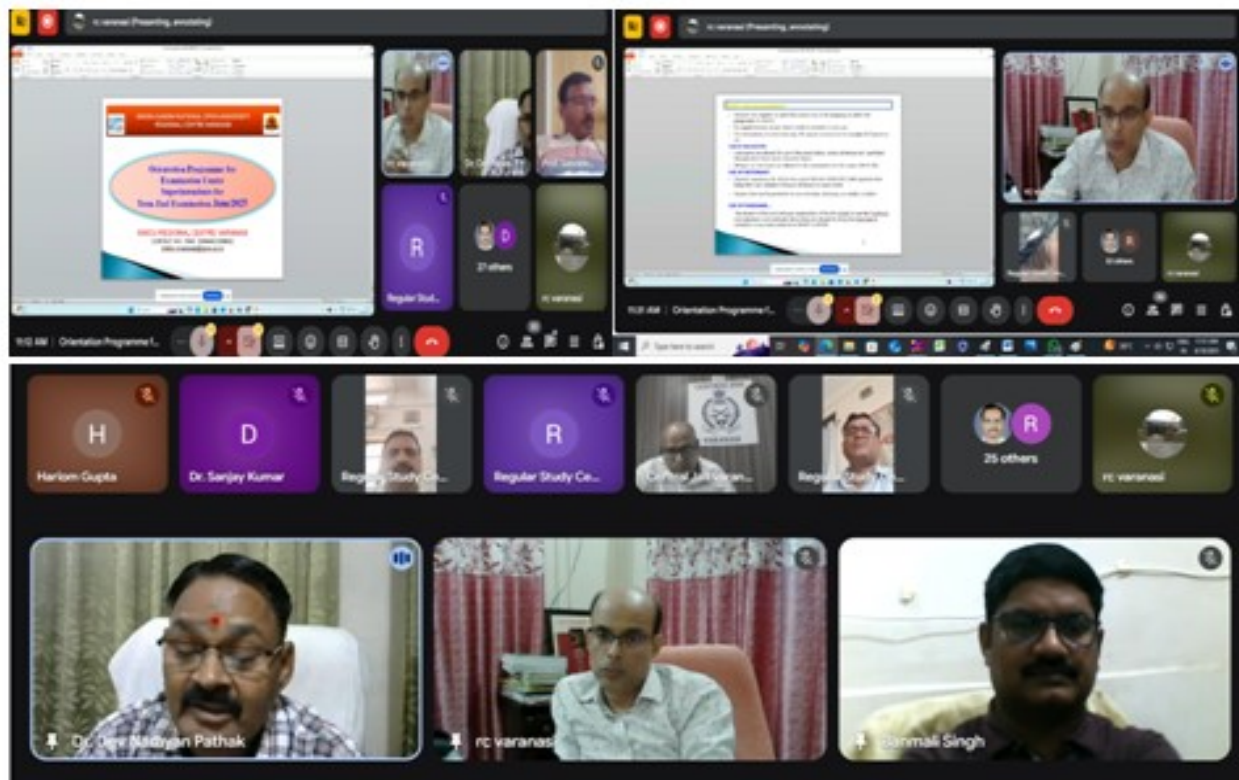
rc varanasi (Presenting, annotating)

INDIRA GANDHI NATIONAL OPEN UNIVERSITY REGIONAL CENTRE VARANASI

Orientation Programme for Examination Centre Superintendents for Term End Examination June 2025

IGNOU REGIONAL CENTRE VARANASI

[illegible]

Dr. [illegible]

Regular Stud...

27 others

rc varanasi

11:12 AM | Orientation Programme f...

rc varanasi (Presenting, annotating)

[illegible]

23 others

rc varanasi

11:31 AM | Orientation Programme f...

Type here to search

Hariom Gupta

Dr. Sanjay Kumar

Regular Study Ce...

Regular Study Ce...

Central Jail Varan...

Regular Study Ce...

25 others

rc varanasi

Dr. Devi Narayan Pathak

rc varanasi

Banmali Singh